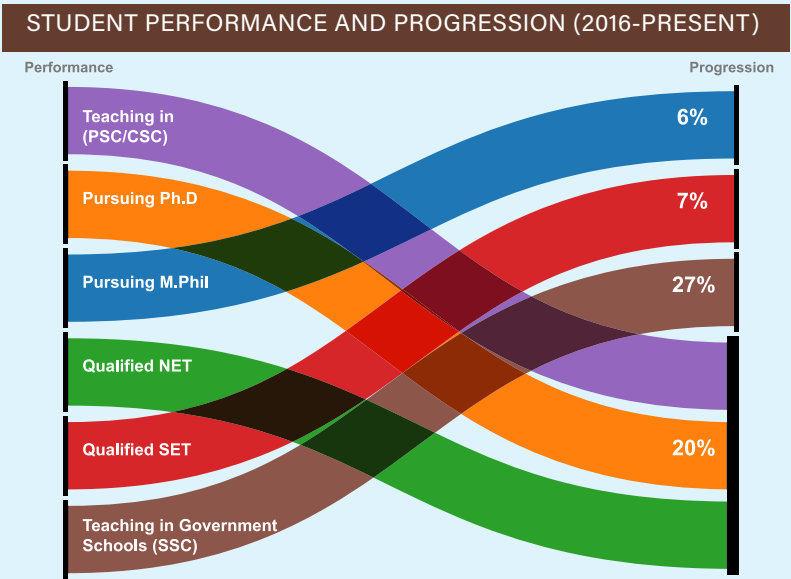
STUDENT PERFORMANCE AND PROGRESSION (2016-PRESENT)

Performance

Progression

Teaching in (PSC/CSC)

Pursuing Ph.D

Pursuing M.Phil

Qualified NET

Qualified SET

Teaching in Government Schools (SSC)

6%

7%

27%

20%